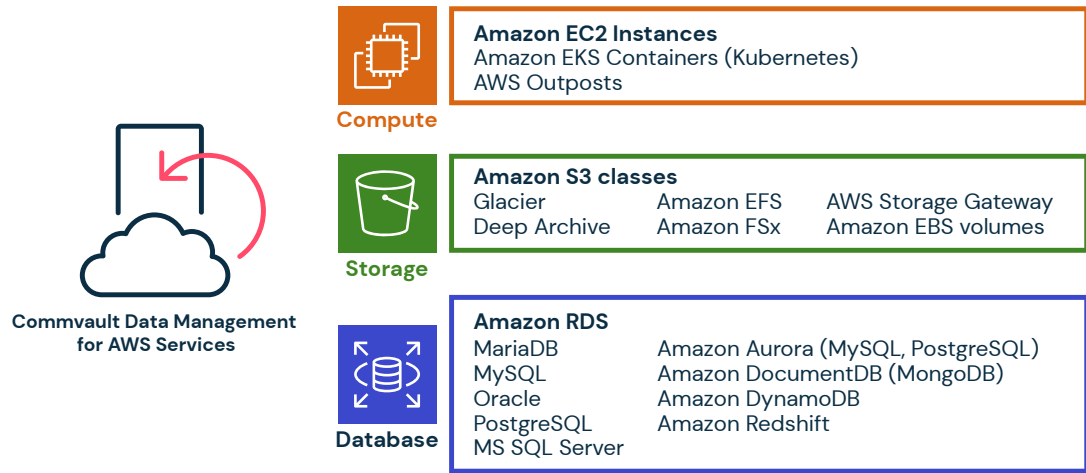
Commvault Data Management for AWS Services

Compute

Amazon EC2 Instances
Amazon EKS Containers (Kubernetes)
AWS Outposts

Storage

Amazon S3 classes
Glacier
Deep Archive
Amazon EFS
Amazon FSx
AWS Storage Gateway
Amazon EBS volumes

Database

Amazon RDS
MariaDB
MySQL
Oracle
PostgreSQL
MS SQL Server
Amazon Aurora (MySQL, PostgreSQL)
Amazon DocumentDB (MongoDB)
Amazon DynamoDB
Amazon Redshift